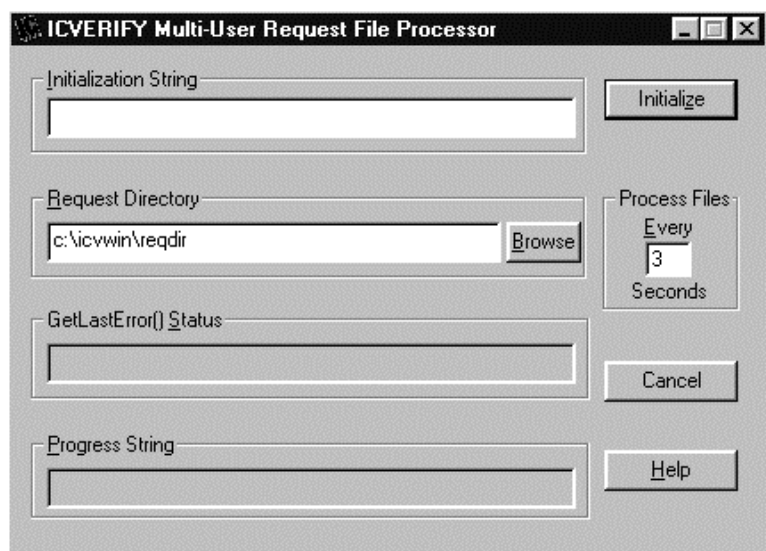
ICVERIFY Multi-User Request File Processor

Initialization String

Initialize

Request Directory

c:\icvwin\reqdir

Browse

Process Files
Every
3
Seconds

GetLastError() Status

Cancel

Progress String

Help